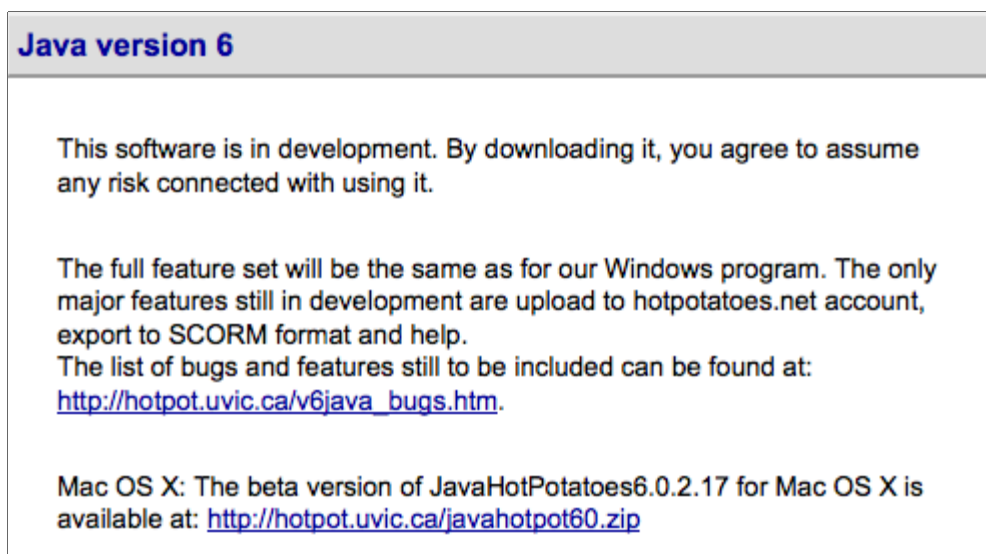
Java version 6

This software is in development. By downloading it, you agree to assume any risk connected with using it.

The full feature set will be the same as for our Windows program. The only major features still in development are upload to hotpotatoes.net account, export to SCORM format and help.
The list of bugs and features still to be included can be found at: http://hotpot.uvic.ca/v6java_bugs.htm.

Mac OS X: The beta version of JavaHotPotatoes6.0.2.17 for Mac OS X is available at: http://hotpot.uvic.ca/javahotpot60.zip